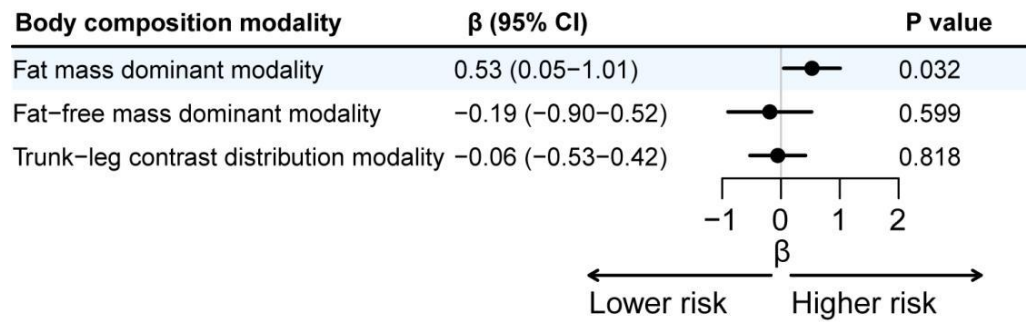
| Body composition modality | β (95% CI) | P value |
|---|---|---|
| Fat mass dominant modality | 0.53 (0.05−1.01) | 0.032 |
| Fat−free mass dominant modality | −0.19 (−0.90−0.52) | 0.599 |
| Trunk−leg contrast distribution modality | −0.06 (−0.53−0.42) | 0.818 |

−1 0 1 2
β

Lower risk Higher risk